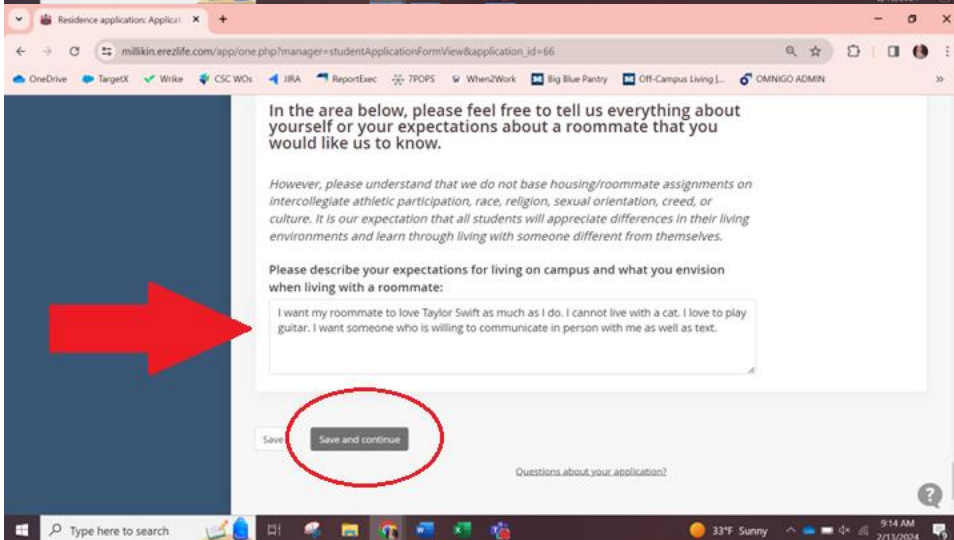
Residence application: Applicat ×
+

millikin.erezlife.com/app/one.php?manager=studentApplicationFormView&application_id=66

OneDrive TargetX Wrike CSC WOs JIRA ReportExec 7POPS When2Work Big Blue Pantry Off-Campus Living |... OMNIGO ADMIN

In the area below, please feel free to tell us everything about yourself or your expectations about a roommate that you would like us to know.

However, please understand that we do not base housing/roommate assignments on intercollegiate athletic participation, race, religion, sexual orientation, creed, or culture. It is our expectation that all students will appreciate differences in their living environments and learn through living with someone different from themselves.

Please describe your expectations for living on campus and what you envision when living with a roommate:

I want my roommate to love Taylor Swift as much as I do. I cannot live with a cat. I love to play guitar. I want someone who is willing to communicate in person with me as well as text.

Save

Save and continue

Questions about your application?

Type here to search

33°F Sunny

9:14 AM
2/13/2024